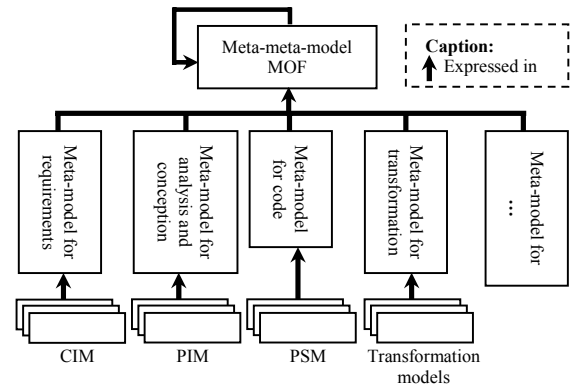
Meta-meta-model MOF

Caption:
Expressed in

Meta-model for requirements

Meta-model for analysis and conception

Meta-model for code

Meta-model for transformation

Meta-model for ...

CIM

PIM

PSM

Transformation models